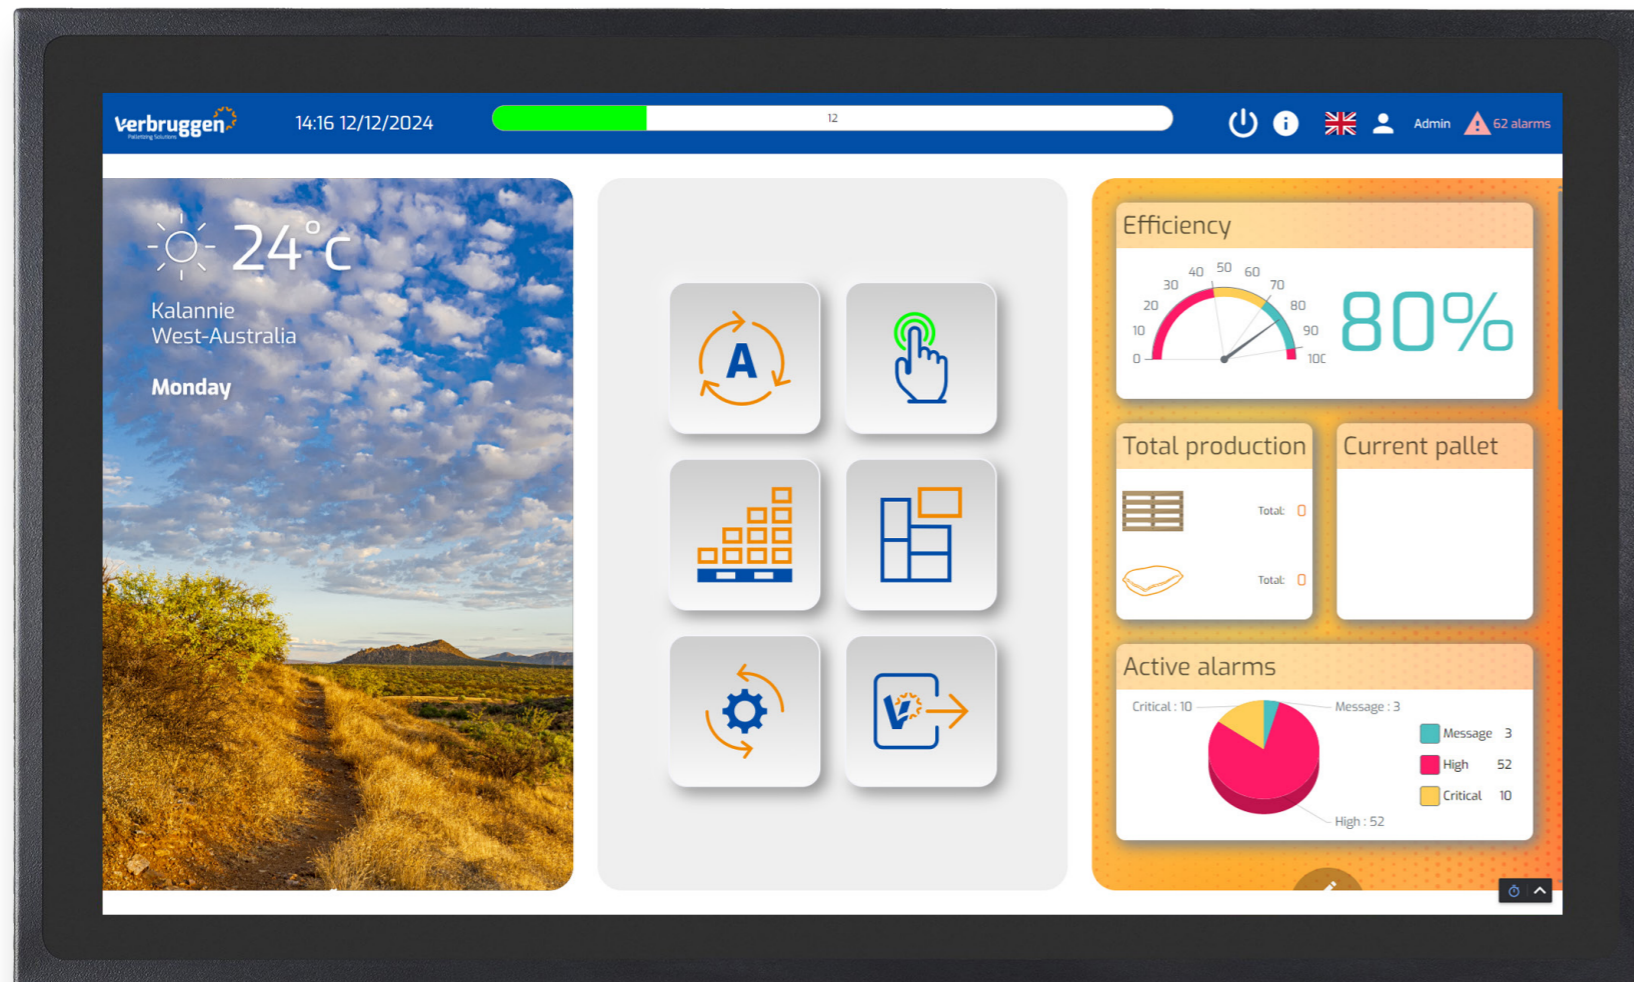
Verbruggen
Palletizing Solutions

14:16 12/12/2024

12

Admin

62 alarms

24°C

Kalannie
West-Australia

Monday

A

V

Efficiency

0 10 20 30 40 50 60 70 80 90 100

80%

Total production

Total: 0

Total: 0

Current pallet

Active alarms

Critical : 10

Message : 3

High : 52

| | |
|---|---|
| Message | 3 |
| High | 52 |
| Critical | 10 |